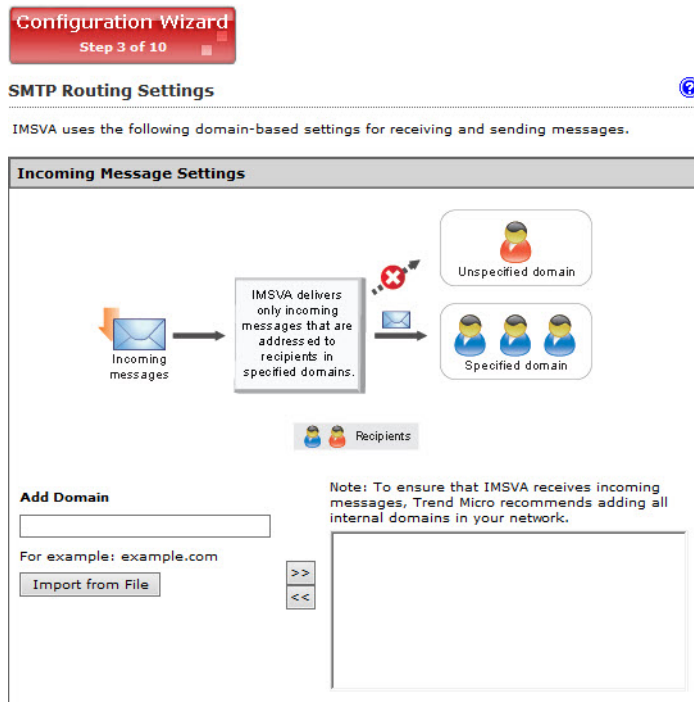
Configuration Wizard
Step 3 of 10

SMTP Routing Settings

IMSVA uses the following domain-based settings for receiving and sending messages.

Incoming Message Settings

Incoming messages

IMSVA delivers only incoming messages that are addressed to recipients in specified domains.

Unspecified domain

Specified domain

Recipients

Add Domain

For example: example.com

Import from File

>>

<<

Note: To ensure that IMSVA receives incoming messages, Trend Micro recommends adding all internal domains in your network.